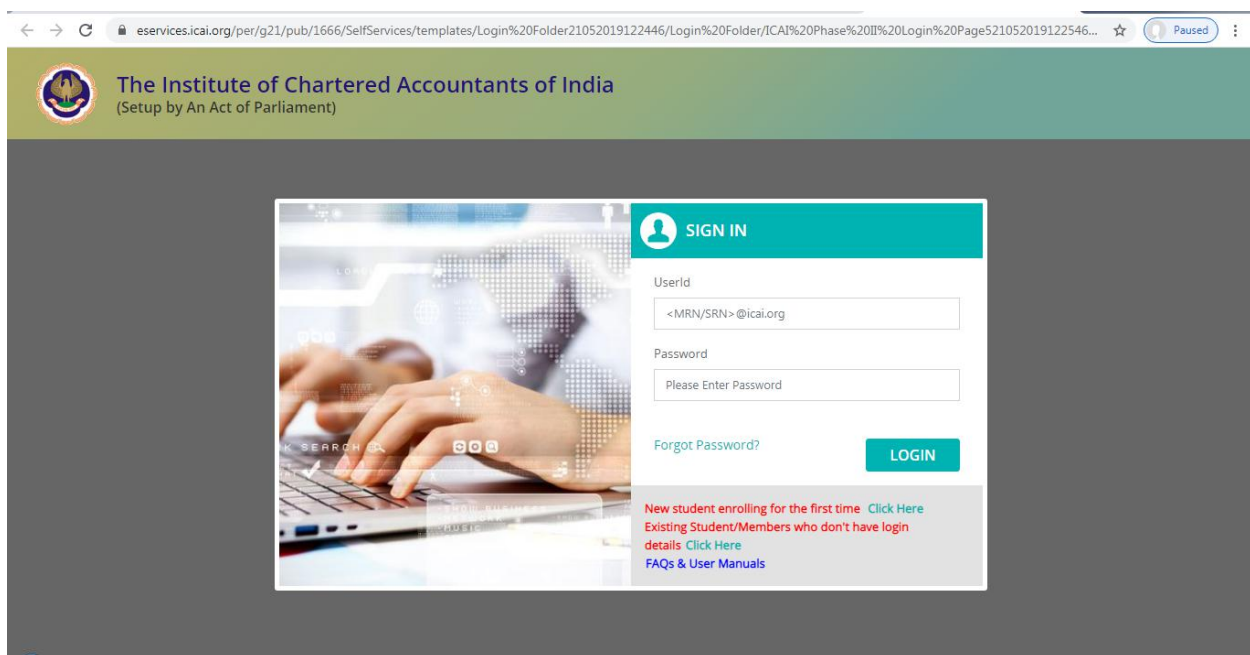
eservices.icai.org/per/g21/pub/1666/SelfServices/templates/Login%20Folder21052019122446/Login%20Folder/ICAI%20Phase%20II%20Login%20Page521052019122546...

Paused

The Institute of Chartered Accountants of India
(Setup by An Act of Parliament)

SIGN IN

UserId

<MRN/SRN>@icai.org

Password

Please Enter Password

Forgot Password?

LOGIN

New student enrolling for the first time Click Here
Existing Student/Members who don't have login details Click Here
FAQs & User Manuals